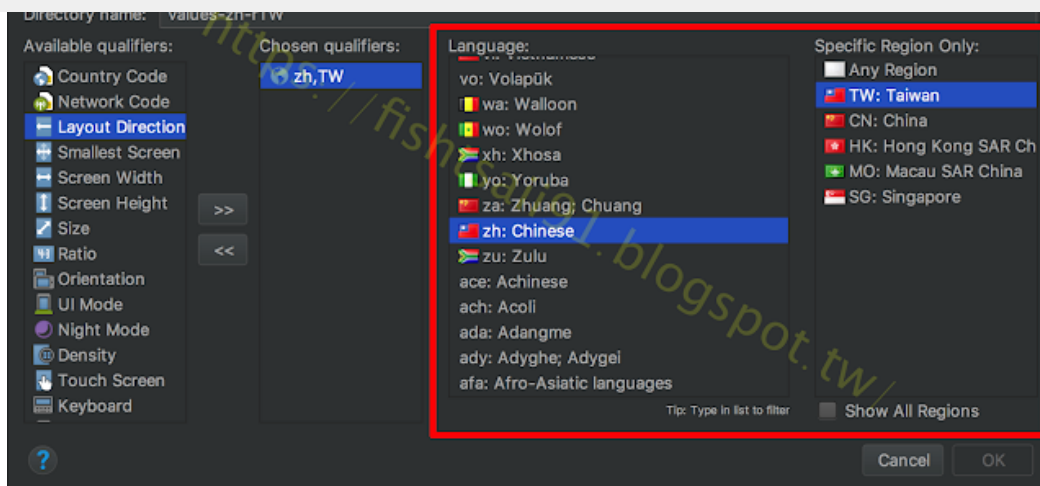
Directory name: values-zh-rTW

Available qualifiers:
Country Code
Network Code
Layout Direction
Smallest Screen
Screen Width
Screen Height
Size
Ratio
Orientation
UI Mode
Night Mode
Density
Touch Screen
Keyboard

>>
<<

Chosen qualifiers:
zh,TW

Language:
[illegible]
vo: Volapük
wa: Walloon
wo: Wolof
xh: Xhosa
yo: Yoruba
za: Zhuang; Chuang
zh: Chinese
zu: Zulu
ace: Achinese
ach: Acoli
ada: Adangme
ady: Adyghe; Adygei
afa: Afro-Asiatic languages
Tip: Type in list to filter

Specific Region Only:
Any Region
TW: Taiwan
CN: China
HK: Hong Kong SAR Ch
MO: Macau SAR China
SG: Singapore
Show All Regions

https://fishsaug1.blogspot.tw/

?
Cancel
OK